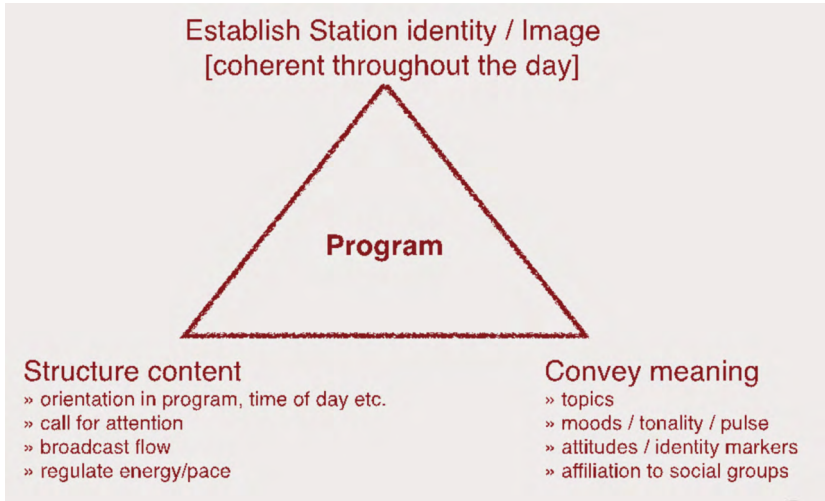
Establish Station identity / Image
[coherent throughout the day]

Program

Structure content
» orientation in program, time of day etc.
» call for attention
» broadcast flow
» regulate energy/pace

Convey meaning
» topics
» moods / tonality / pulse
» attitudes / identity markers
» affiliation to social groups